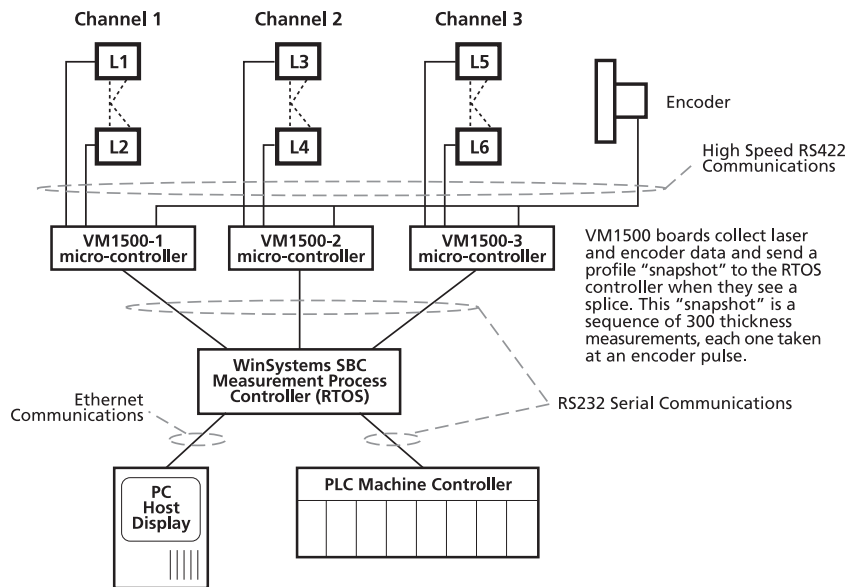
Channel 1

Channel 2

Channel 3

L1

L2

L3

L4

L5

L6

Encoder

High Speed RS422 Communications

VM1500-1 micro-controller

VM1500-2 micro-controller

VM1500-3 micro-controller

VM1500 boards collect laser and encoder data and send a profile "snapshot" to the RTOS controller when they see a splice. This "snapshot" is a sequence of 300 thickness measurements, each one taken at an encoder pulse.

WinSystems SBC Measurement Process Controller (RTOS)

Ethernet Communications

RS232 Serial Communications

PC Host Display

PLC Machine Controller